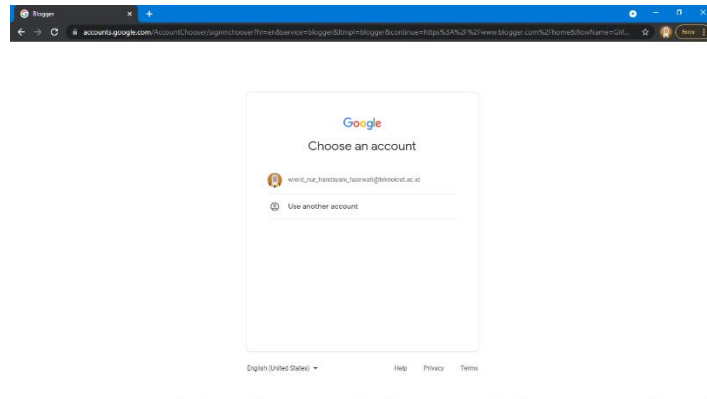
Blogger
accounts.google.com/AccountChooser/signinchooser?hl=en&service=blogger&ltmpl=blogger&continue=https%3A%2F%2Fwww.blogger.com%2Fhome&flowName=GlifWebSignIn...
Pause

Google
Choose an account

wiwid_nur_handayani_fajarwati@teknokrat.ac.id

Use another account

English (United States)
Help Privacy Terms